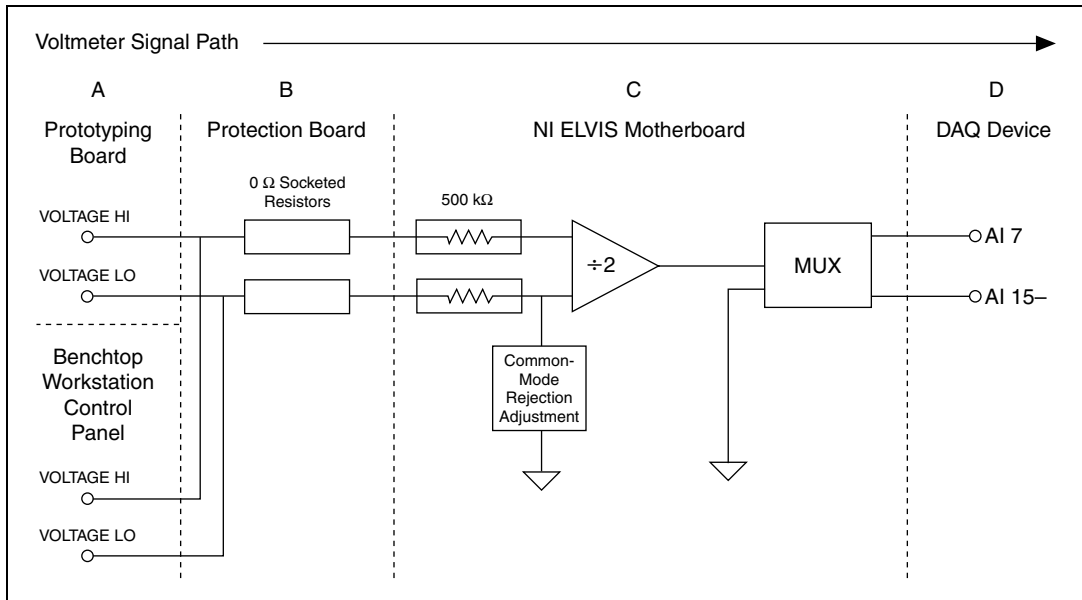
Voltmeter Signal Path

A
Prototyping Board

B
Protection Board

C
NI ELVIS Motherboard

D
DAQ Device

0 Ω Socketed Resistors

500 kΩ

VOLTAGE HI

VOLTAGE LO

÷2

MUX

AI 7

AI 15–

Common-Mode Rejection Adjustment

Benchtop Workstation Control Panel

VOLTAGE HI

VOLTAGE LO